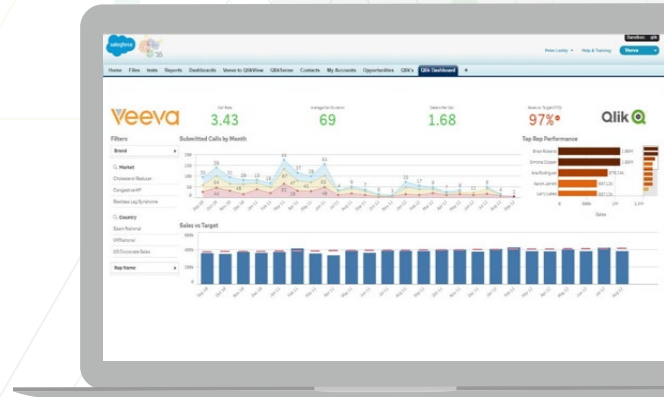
salesforce

Sandbox: qlik

Peter Leddy Help & Training Veeva

Home Files tests Reports Dashboards Veeva to QlikView QlikSense Contacts My Accounts Opportunities QBR's Qlik Dashboard +

Veeva

Call Rate
3.43

Average Call Duration
69

Details Per Call
1.68

Revenue Target (YTD)
97%

Qlik

Filters

Brand

Market

Cholesterol Reducer

Congestive HF

Restless Leg Syndrome

Country

Eastern National

Off National

US Corporate Sales

Rep Name

Submitted Calls by Month

Top Rep Performance

Sales vs Target